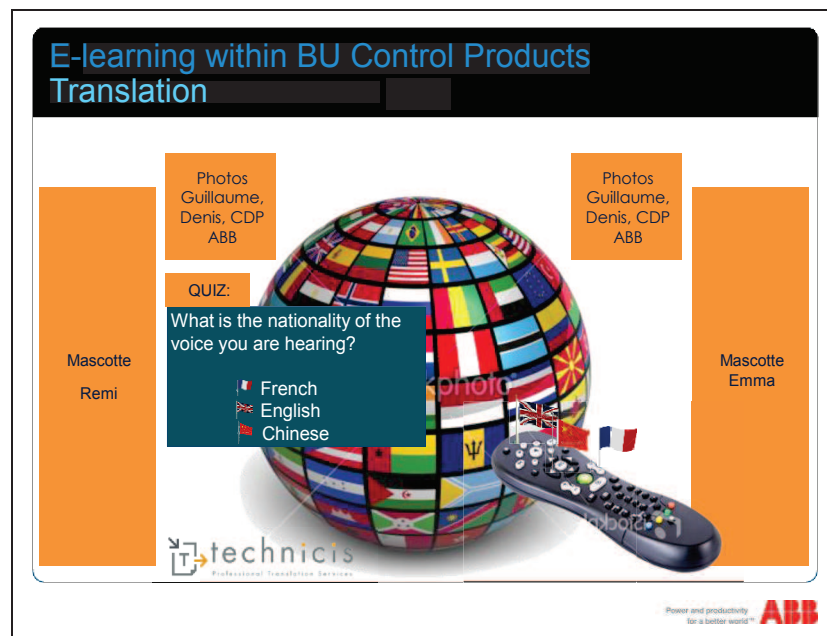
E-learning within BU Control Products
Translation

Photos Guillaume, Denis, CDP ABB

Photos Guillaume, Denis, CDP ABB

QUIZ:

What is the nationality of the voice you are hearing?

French
English
Chinese

Mascotte

Remi

Mascotte
Emma

technicis
Professional Translation Services

Power and productivity for a better world™ ABB